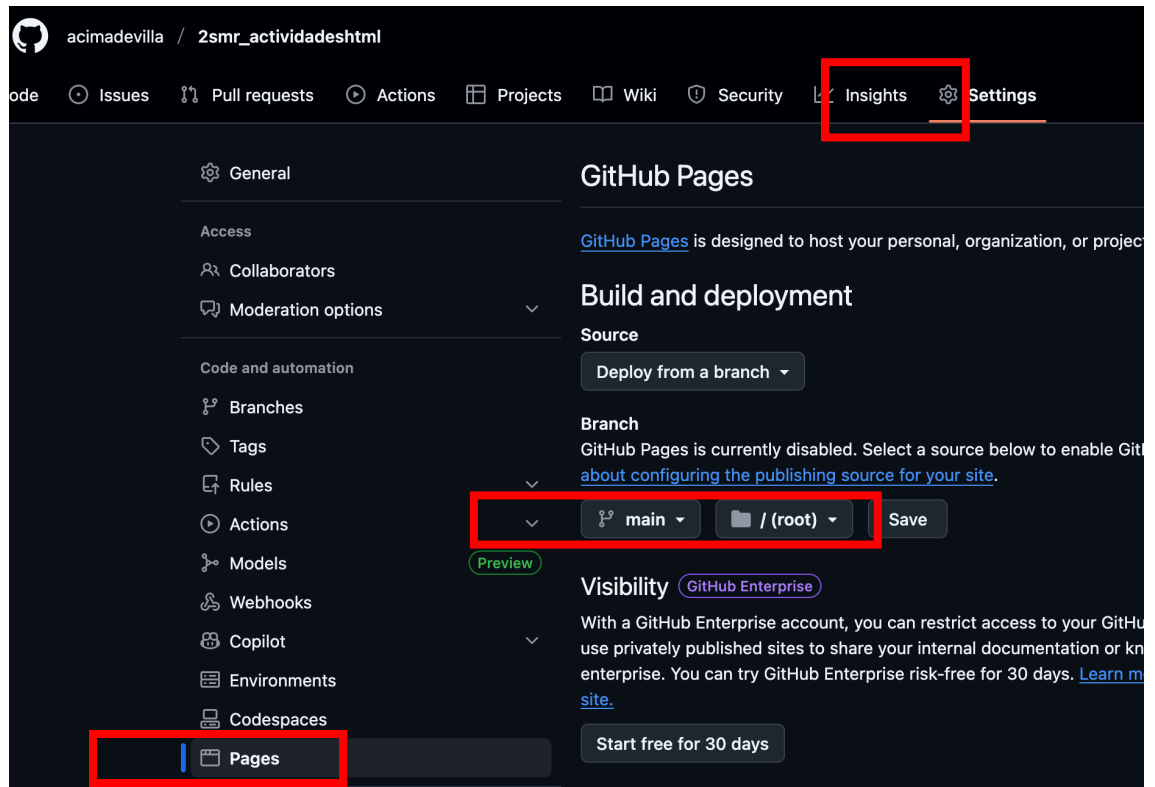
acimadevilla / 2smr_actividadeshtml

ode Issues Pull requests Actions Projects Wiki Security Insights Settings

General

Access

Collaborators

Moderation options

Code and automation

Branches

Tags

Rules

Actions

Models Preview

Webhooks

Copilot

Environments

Codespaces

Pages

GitHub Pages

GitHub Pages is designed to host your personal, organization, or projec

Build and deployment

Source

Deploy from a branch

Branch

GitHub Pages is currently disabled. Select a source below to enable GitH about configuring the publishing source for your site.

main / (root) Save

Visibility GitHub Enterprise

With a GitHub Enterprise account, you can restrict access to your GitHu use privately published sites to share your internal documentation or kn enterprise. You can try GitHub Enterprise risk-free for 30 days. Learn m site.

Start free for 30 days